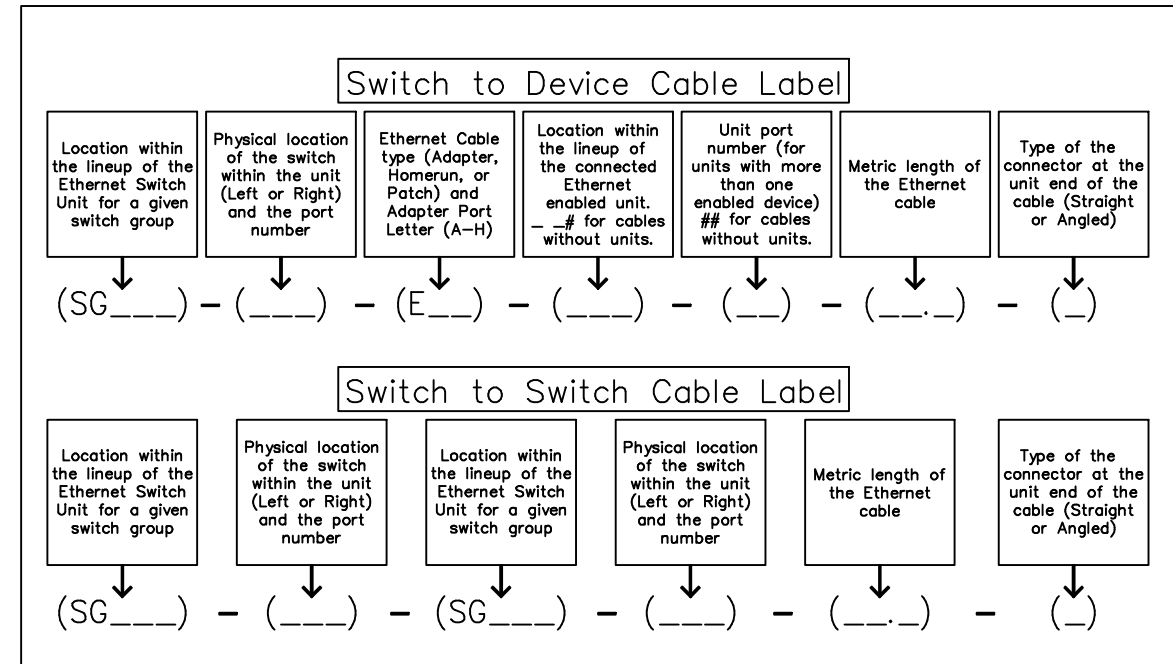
Switch to Device Cable Label

Location within the lineup of the Ethernet Switch Unit for a given switch group

Physical location of the switch within the unit (Left or Right) and the port number

Ethernet Cable type (Adapter, Homerun, or Patch) and Adapter Port Letter (A–H)

Location within the lineup of the connected Ethernet enabled unit. _ _# for cables without units.

Unit port number (for units with more than one enabled device) ## for cables without units.

Metric length of the Ethernet cable

Type of the connector at the unit end of the cable (Straight or Angled)

(SG\_\_\_) – (\_\_\_) – (E\_\_) – (\_\_\_) – (\_\_) – (\_\_.\_) – (\_)

Switch to Switch Cable Label

Location within the lineup of the Ethernet Switch Unit for a given switch group

Physical location of the switch within the unit (Left or Right) and the port number

Location within the lineup of the Ethernet Switch Unit for a given switch group

Physical location of the switch within the unit (Left or Right) and the port number

Metric length of the Ethernet cable

Type of the connector at the unit end of the cable (Straight or Angled)

(SG\_\_\_) – (\_\_\_) – (SG\_\_\_) – (\_\_\_) – (\_\_.\_) – (\_)